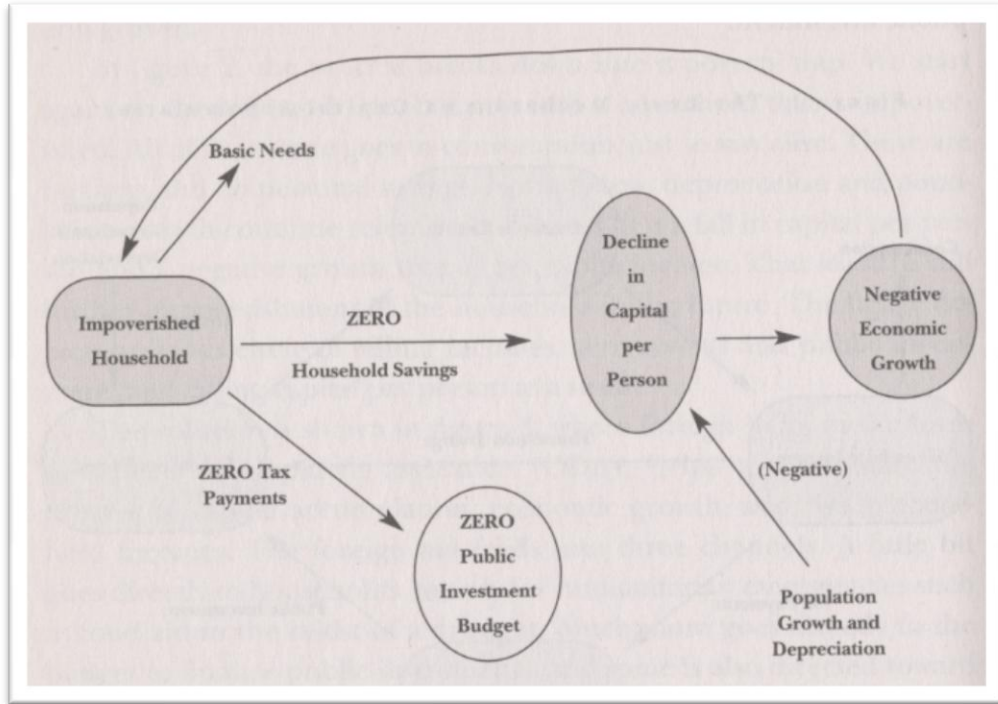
Basic Needs

Impoverished Household

ZERO Household Savings

Decline in Capital per Person

Negative Economic Growth

ZERO Tax Payments

ZERO Public Investment Budget

(Negative)

Population Growth and Depreciation